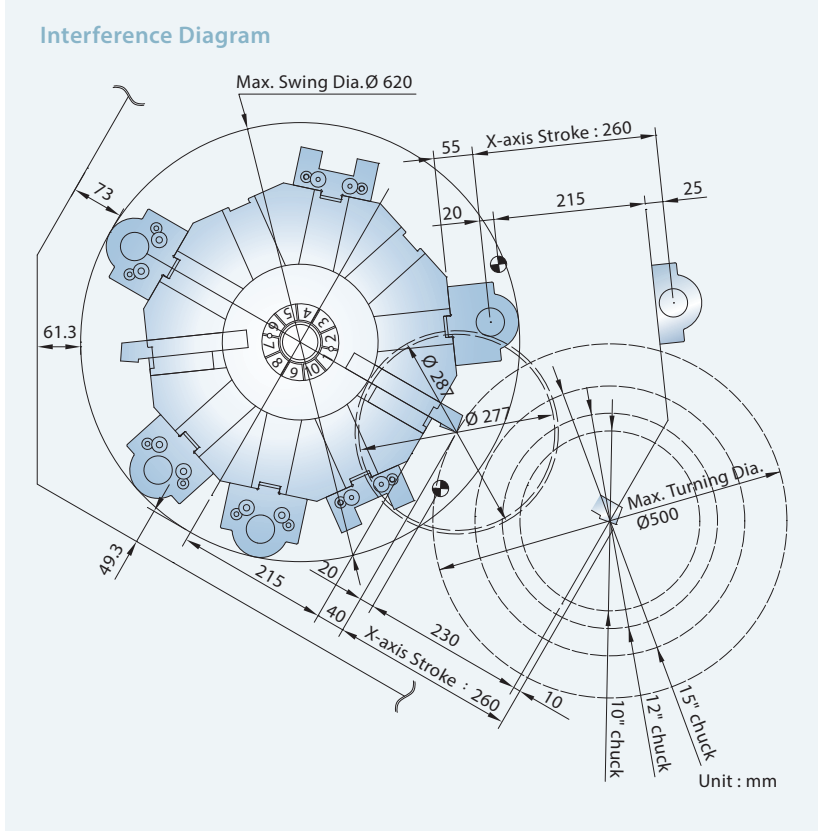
Interference Diagram

Max. Swing Dia.Ø 620

55

X-axis Stroke : 260

73

20

215

25

61.3

1
2
3
4
5
6
7
8
9
10

Ø 28

Ø 277

Max. Turning Dia. Ø500

49.3

215

20

40

230

X-axis Stroke : 260

10

10" chuck

12" chuck

15" chuck

Unit : mm